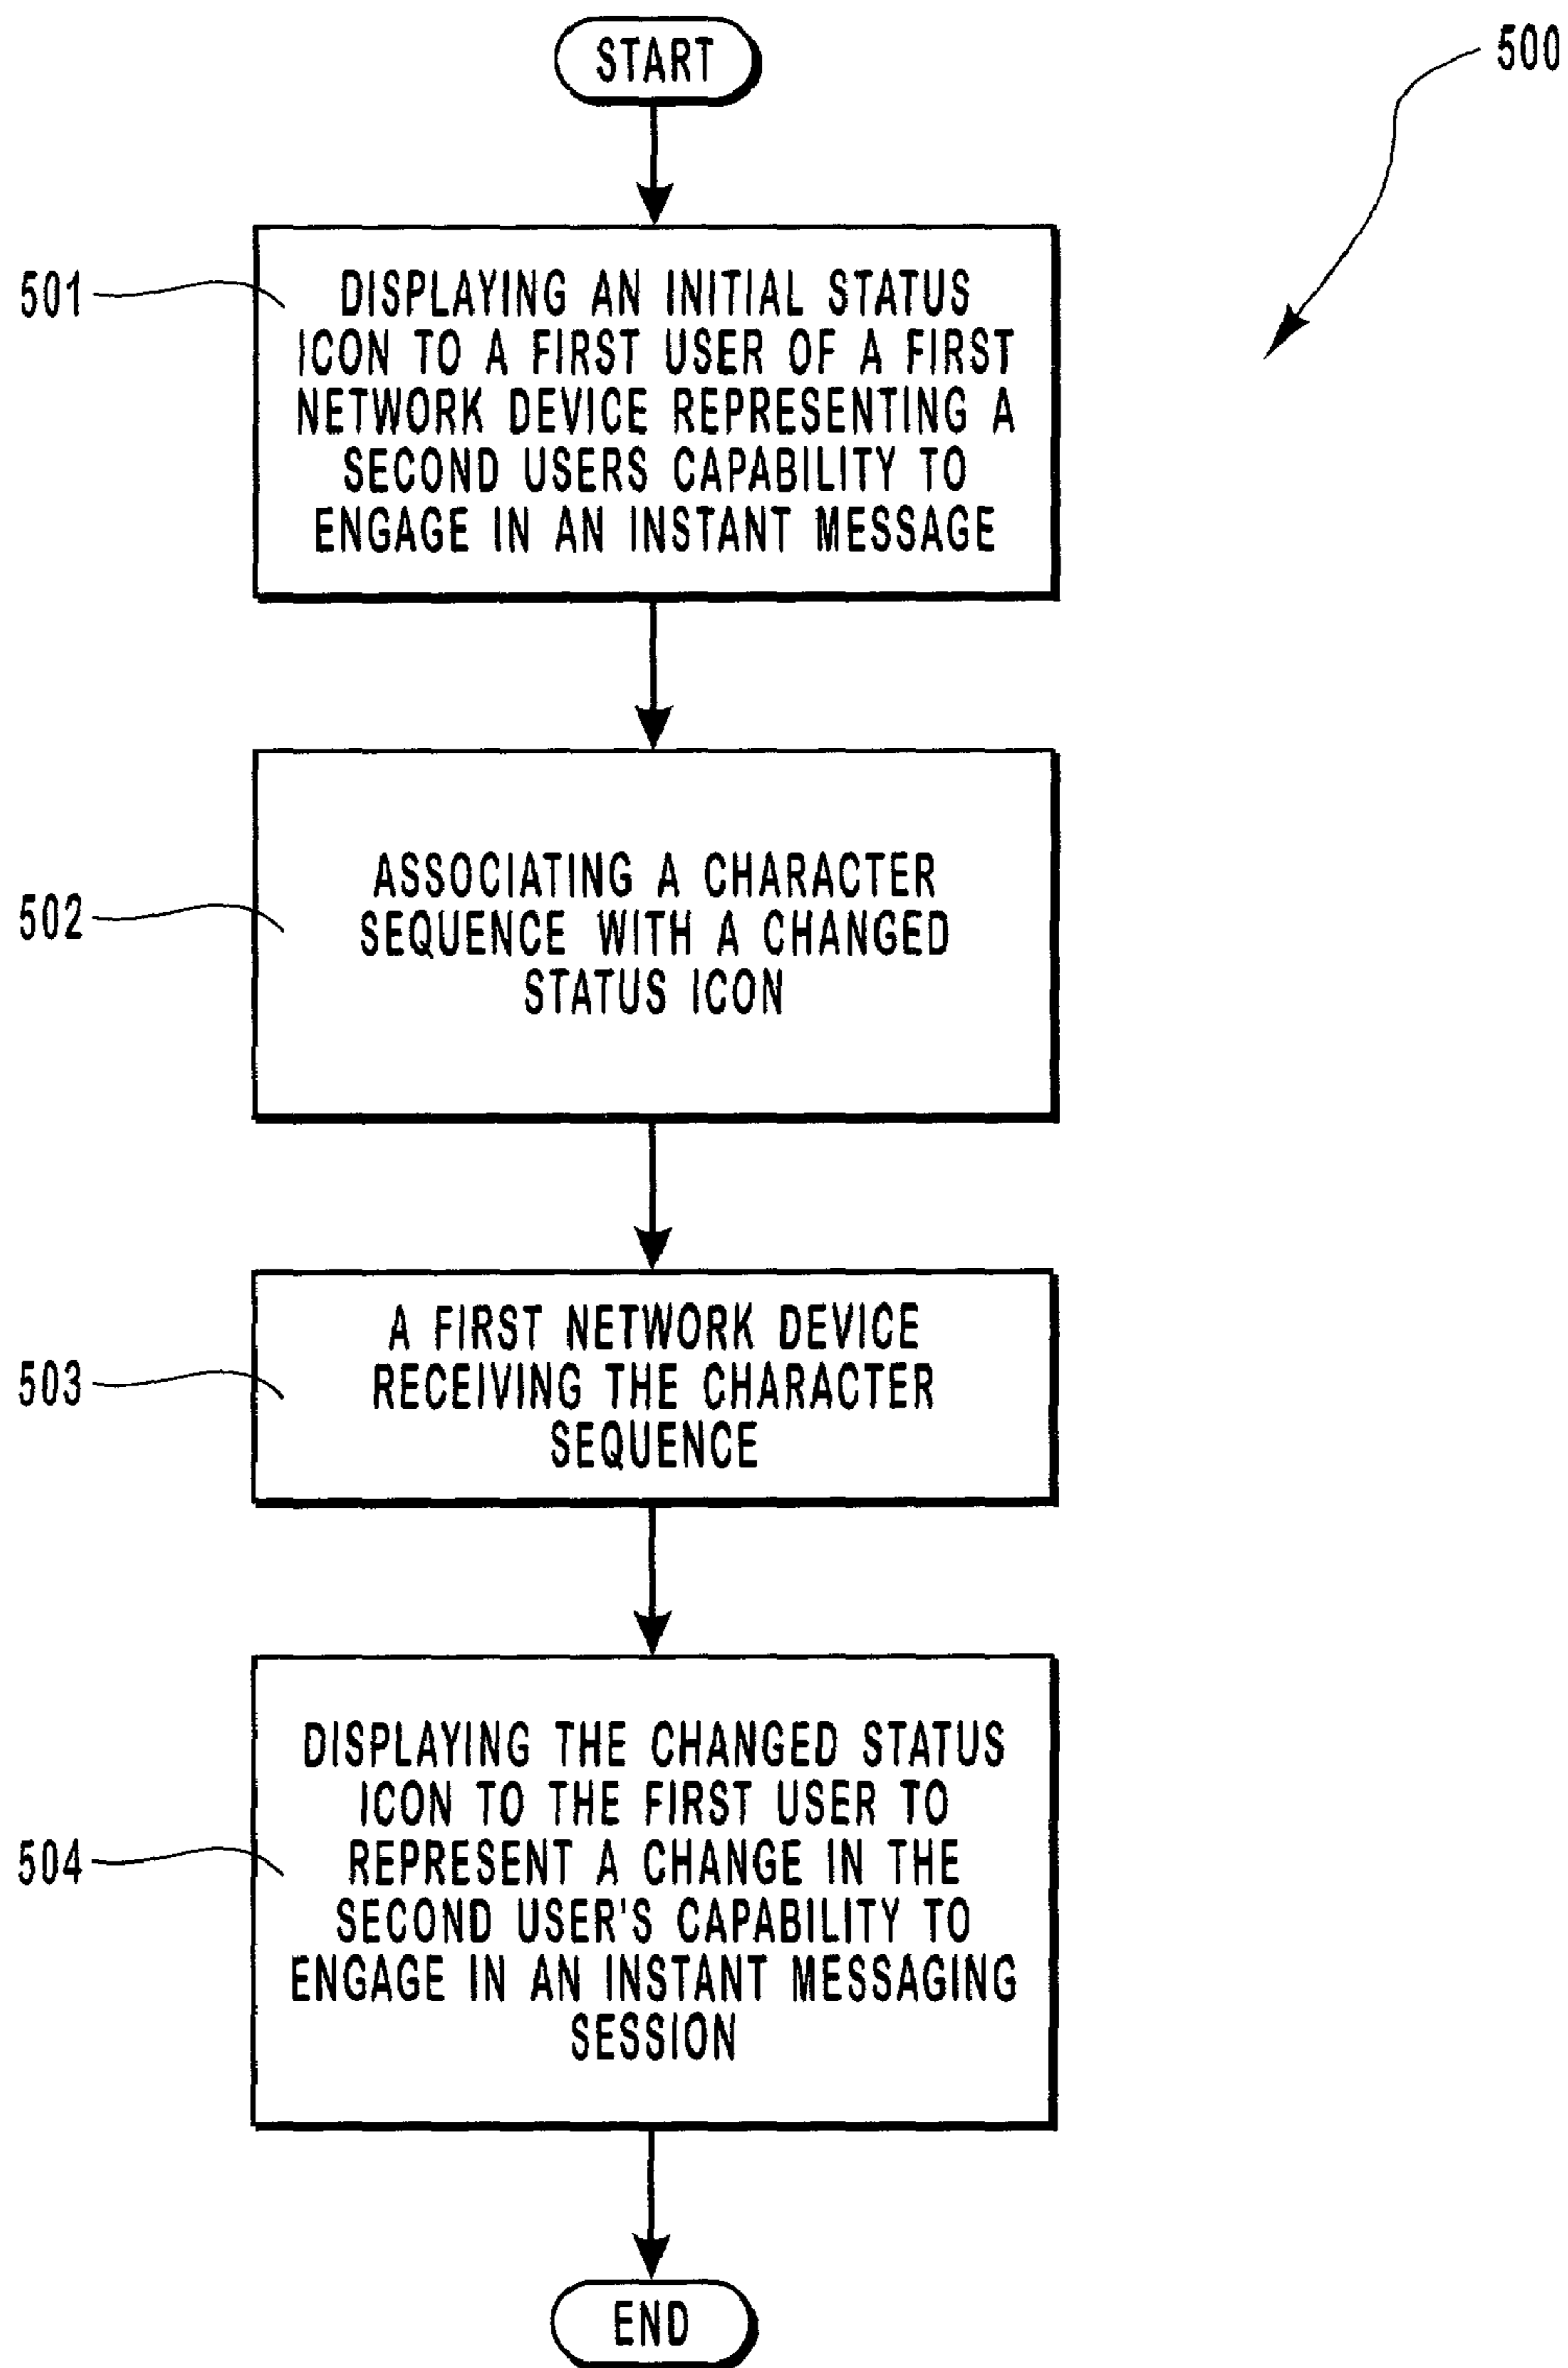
START

500

501

DISPLAYING AN INITIAL STATUS ICON TO A FIRST USER OF A FIRST NETWORK DEVICE REPRESENTING A SECOND USERS CAPABILITY TO ENGAGE IN AN INSTANT MESSAGE

502

ASSOCIATING A CHARACTER SEQUENCE WITH A CHANGED STATUS ICON

503

A FIRST NETWORK DEVICE RECEIVING THE CHARACTER SEQUENCE

504

DISPLAYING THE CHANGED STATUS ICON TO THE FIRST USER TO REPRESENT A CHANGE IN THE SECOND USER'S CAPABILITY TO ENGAGE IN AN INSTANT MESSAGING SESSION

END